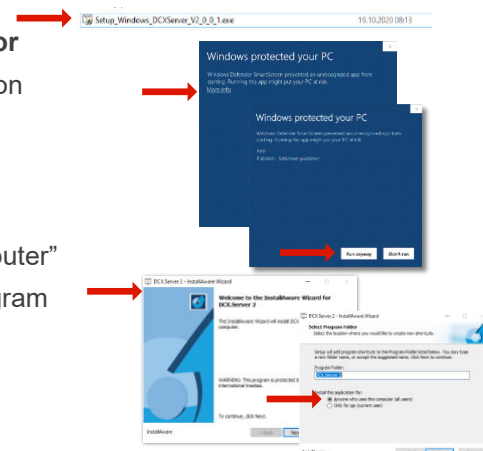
or

on

uter"

gram

Setup_Windows_DCXServer_V2_0_0_1.exe 19.10.2020 08:13

Windows protected your PC

Windows Defender SmartScreen prevented an unrecognized app from starting. Running this app might put your PC at risk.
More info

Windows protected your PC

Windows Defender SmartScreen prevented an unrecognized app from starting. Running this app might put your PC at risk.

App:
Publisher: Unknown publisher

Run anyway Don't run

DCX.Server 2 - InstallAware Wizard

Welcome to the InstallAware Wizard for DCX.Server 2

The InstallAware Wizard will install DCX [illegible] computer.

WARNING: This program is protected b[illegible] international treaties.

To continue, click Next.

InstallAware

< Back Ne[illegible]

DCX.Server 2 - InstallAware Wizard

Select Program Folder
Select the location where you would like to create new shortcuts.

Setup will add program shortcuts to the Program Folder listed below. You may type a new folder name, or accept the suggested name. Click Next to continue.

Program Folder:
DCX.Server 2

Install this application for:
Anyone who uses this computer (all users)
Only for me (current user)